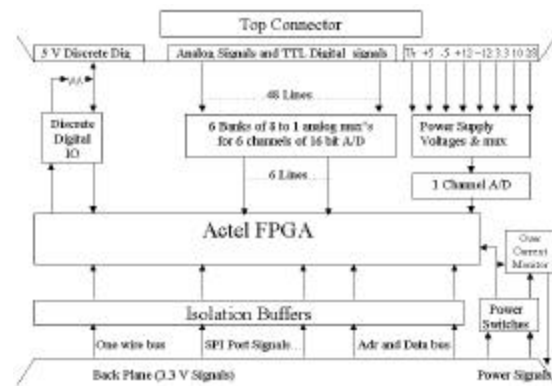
Top Connector

5 V Discrete Dig

Analog Signals and TTL Digital signals

Tv +5 -5 +12 -12 3.3 10 28

Discrete Digital IO

48 Lines

6 Banks of 8 to 1 analog mux's for 6 channels of 16 bit A/D

Power Supply Voltages & mux

6 Lines

3 Channel A/D

Actel FPGA

Over Current Monitor

Isolation Buffers

Power Switches

One wire bus

SPI Port Signals

Adr and Data bus

Back Plane (3.3 V Signals)

Power Signals